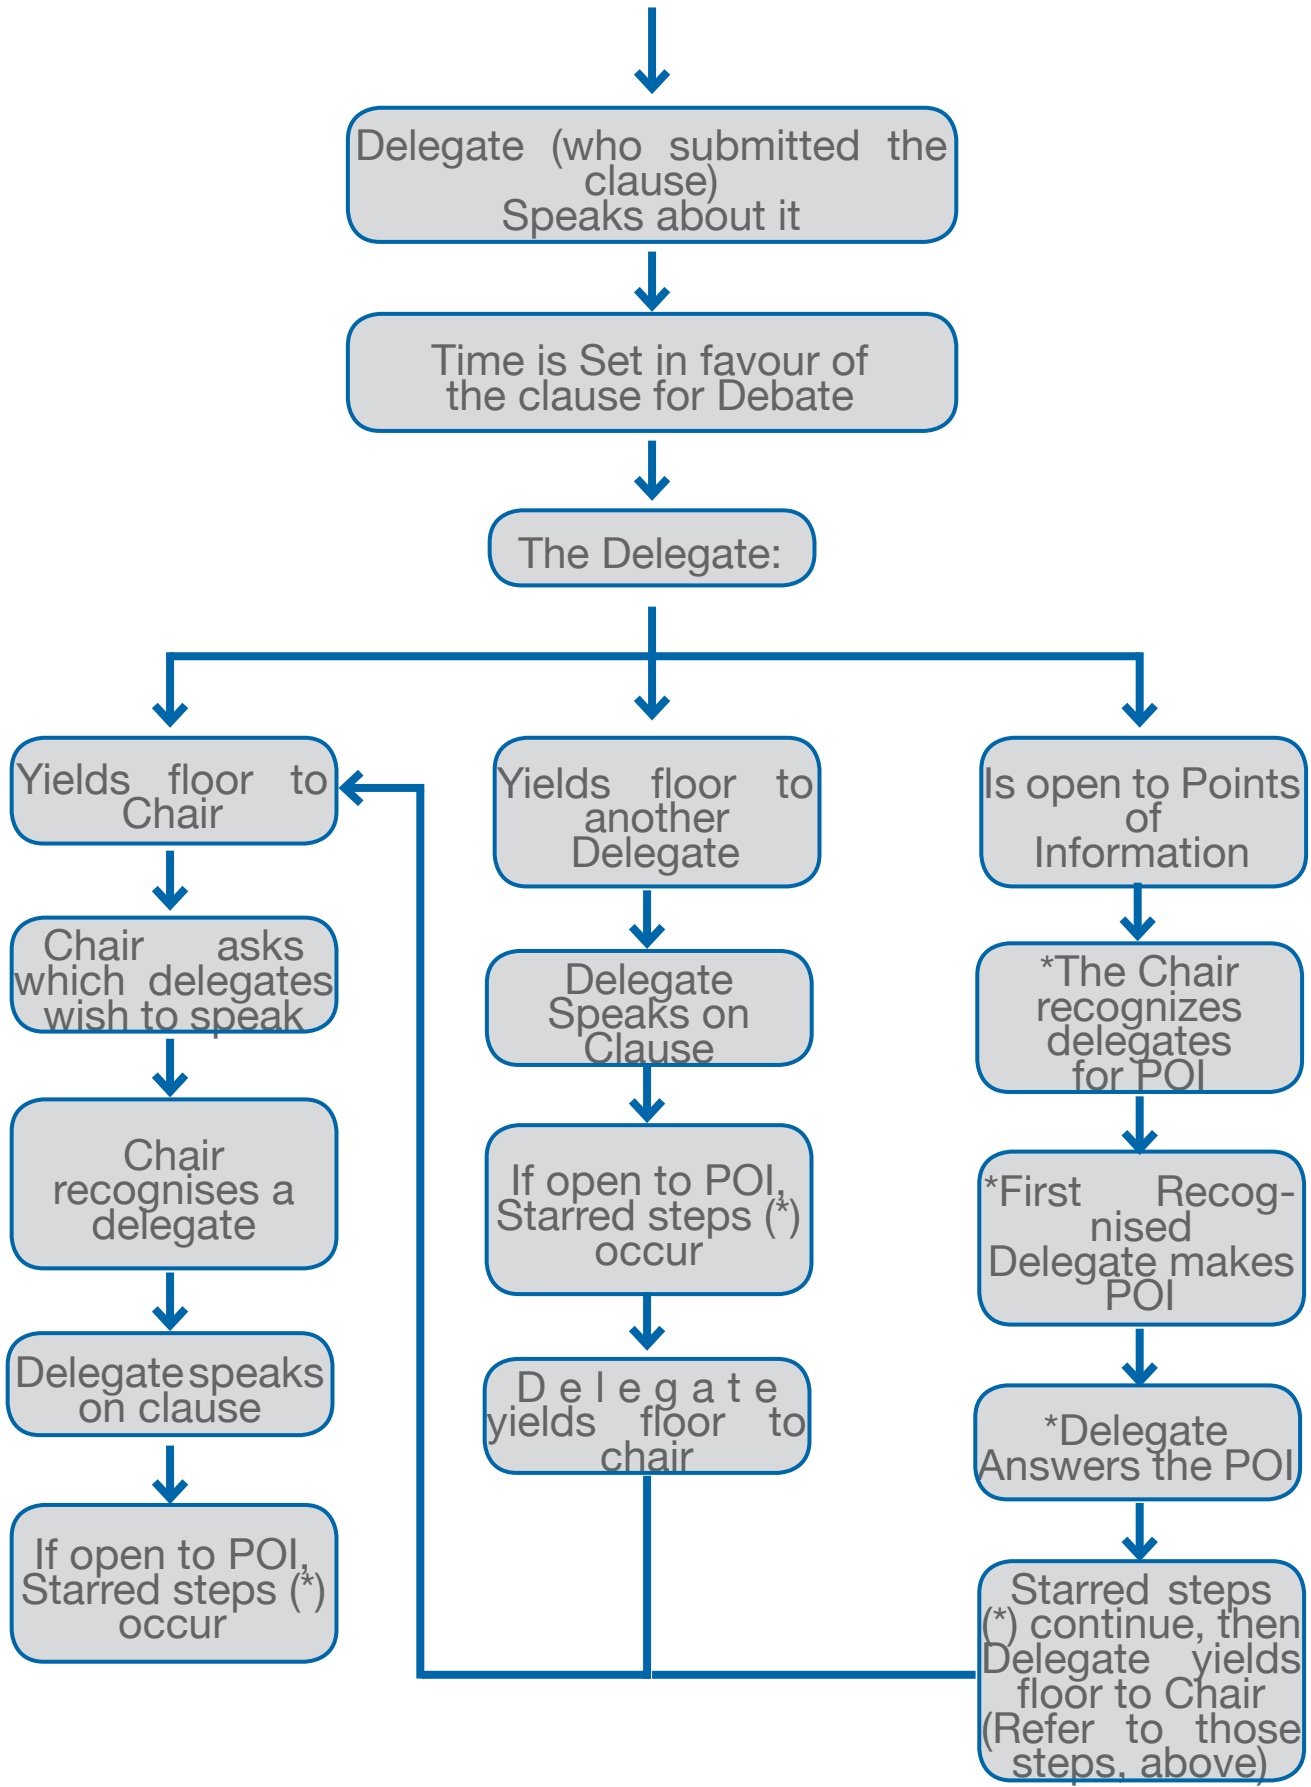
Delegate (who submitted the clause) Speaks about it

Time is Set in favour of the clause for Debate

The Delegate:

Yields floor to Chair

Chair asks which delegates wish to speak

Chair recognises a delegate

Delegate speaks on clause

If open to POI, Starred steps (*) occur

Yields floor to another Delegate

Delegate Speaks on Clause

If open to POI, Starred steps (*) occur

Delegate yields floor to chair

Is open to Points of Information

*The Chair recognizes delegates for POI

*First Recognised Delegate makes POI

*Delegate Answers the POI

Starred steps (*) continue, then Delegate yields floor to Chair (Refer to those steps, above)